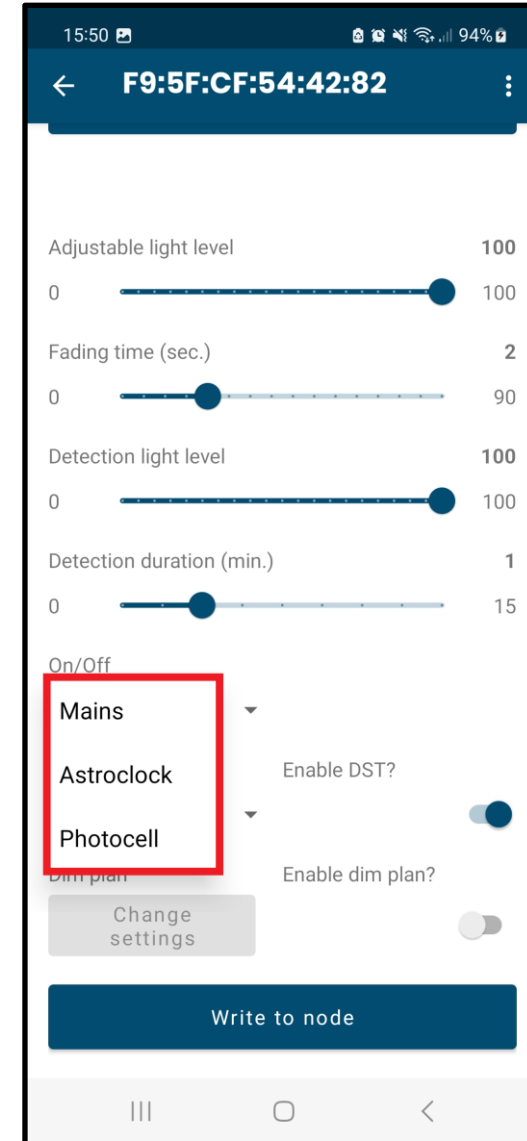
15:50

94%

F9:5F:CF:54:42:82

Adjustable light level
100
0
100

Fading time (sec.)
2
0
90

Detection light level
100
0
100

Detection duration (min.)
1
0
15

On/Off

Mains

Astroclock

Photocell

Enable DST?

Dim plan

Enable dim plan?

Change settings

Write to node